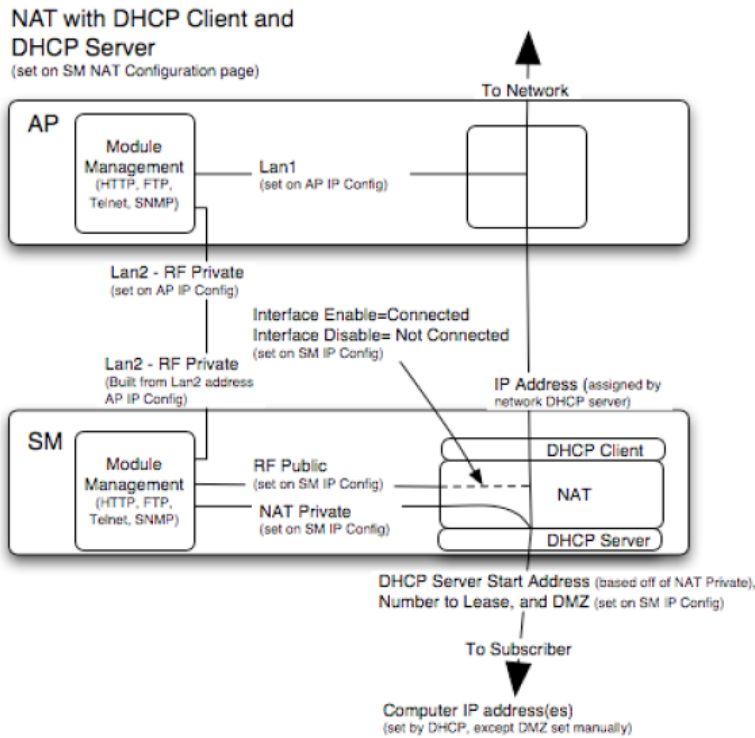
NAT with DHCP Client and DHCP Server
(set on SM NAT Configuration page)

To Network

AP

Module Management
(HTTP, FTP, Telnet, SNMP)

Lan1
(set on AP IP Config)

Lan2 - RF Private
(set on AP IP Config)

Interface Enable=Connected
Interface Disable= Not Connected
(set on SM IP Config)

Lan2 - RF Private
(Built from Lan2 address AP IP Config)

IP Address (assigned by network DHCP server)

SM

Module Management
(HTTP, FTP, Telnet, SNMP)

RF Public
(set on SM IP Config)

NAT Private
(set on SM IP Config)

DHCP Client

NAT

DHCP Server

DHCP Server Start Address (based off of NAT Private), Number to Lease, and DMZ (set on SM IP Config)

To Subscriber

Computer IP address(es)
(set by DHCP, except DMZ set manually)